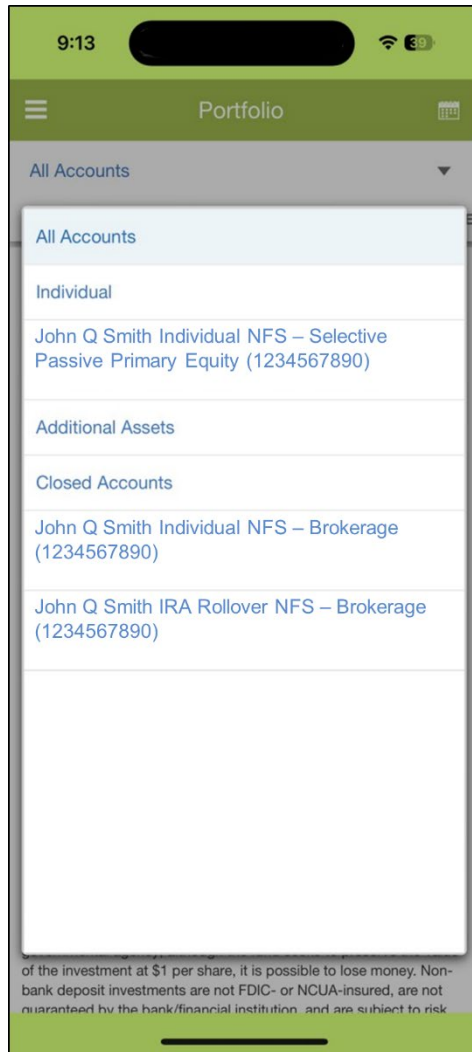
9:13

39

Portfolio

All Accounts

All Accounts

Individual

John Q Smith Individual NFS – Selective Passive Primary Equity (1234567890)

Additional Assets

Closed Accounts

John Q Smith Individual NFS – Brokerage (1234567890)

John Q Smith IRA Rollover NFS – Brokerage (1234567890)

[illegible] of the investment at $1 per share, it is possible to lose money. Non-bank deposit investments are not FDIC- or NCUA-insured, are not guaranteed by the bank/financial institution, and are subject to risk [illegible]